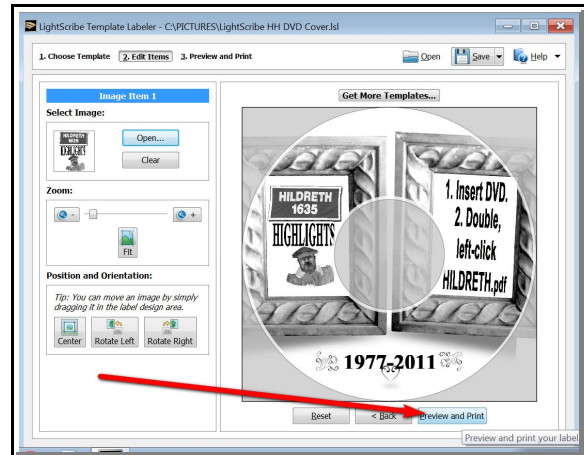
LightScribe Template Labeler - C:\PICTURES\LightScribe HH DVD Cover.lsl

1. Choose Template 2. Edit Items 3. Preview and Print

Open Save Help

Image Item 1

Select Image:

HILDRETH 1635 HIGHLIGHTS

Open...

Clear

Zoom:

Fit

Position and Orientation:

Tip: You can move an image by simply dragging it in the label design area.

Center Rotate Left Rotate Right

Get More Templates...

HILDRETH 1635

HIGHLIGHTS

1. Insert DVD.
2. Double, left-click HILDRETH.pdf

1977-2011

Reset < Back Preview and Print

Preview and print your label